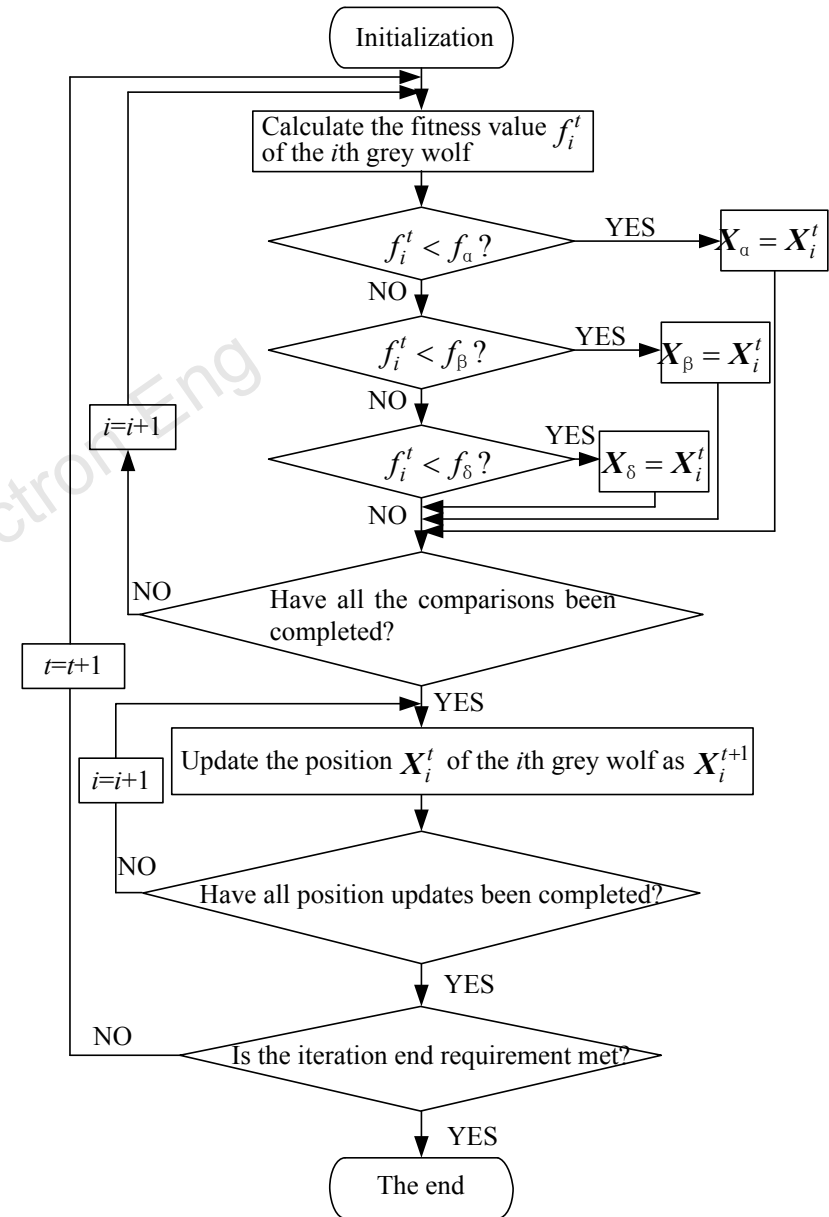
Initialization

Calculate the fitness value $f_i^t$ of the $i$th grey wolf

$f_i^t < f_\alpha$?

YES

$\boldsymbol{X}_\alpha = \boldsymbol{X}_i^t$

NO

$f_i^t < f_\beta$?

YES

$\boldsymbol{X}_\beta = \boldsymbol{X}_i^t$

NO

$i$=$i$+1

$f_i^t < f_\delta$?

YES

$\boldsymbol{X}_\delta = \boldsymbol{X}_i^t$

NO

NO

Have all the comparisons been completed?

$t$=$t$+1

YES

Update the position $\boldsymbol{X}_i^t$ of the $i$th grey wolf as $\boldsymbol{X}_i^{t+1}$

$i$=$i$+1

NO

Have all position updates been completed?

YES

NO

Is the iteration end requirement met?

YES

The end

ctronEng